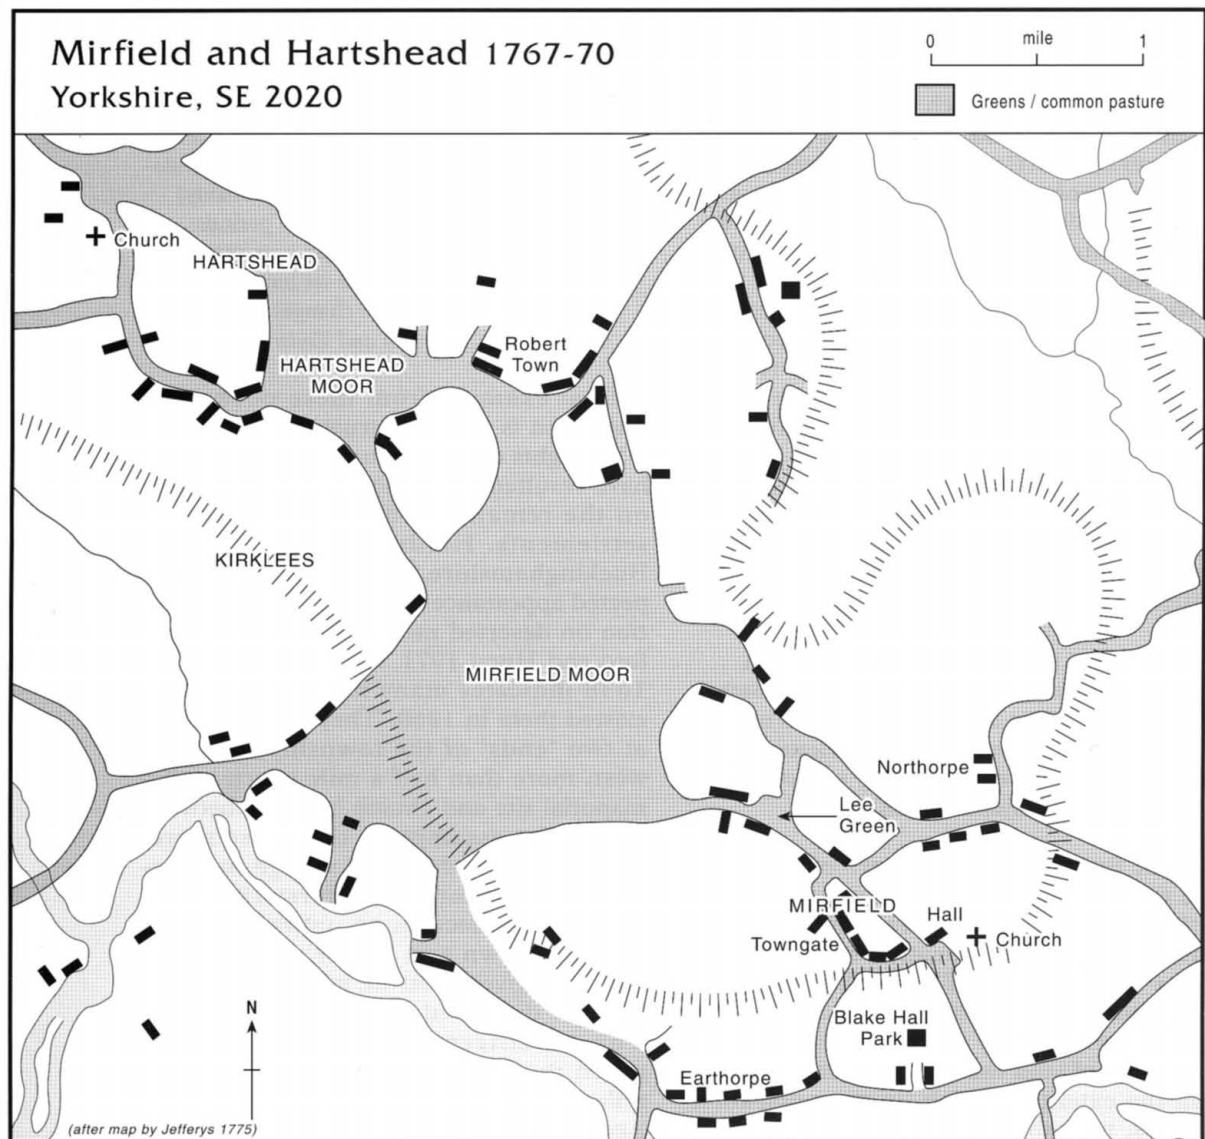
Mirfield and Hartshead 1767-70
Yorkshire, SE 2020

0 mile 1

Greens / common pasture

Church
HARTSHEAD
HARTSHEAD MOOR
Robert Town
KIRKLEES
MIRFIELD MOOR
Northorpe
Lee Green
MIRFIELD
Hall
Church
Towngate
Blake Hall Park
Earthorpe
N
(after map by Jefferys 1775)